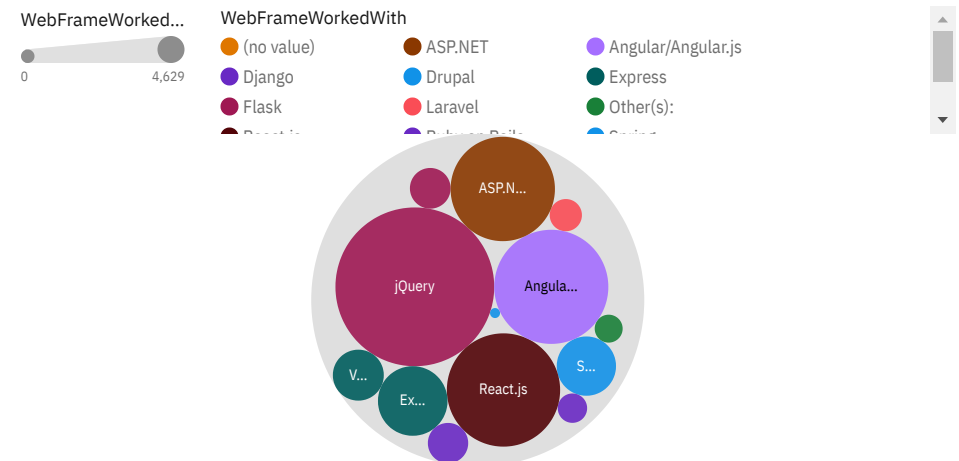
WebFrameWorked...

0

4,629

WebFrameWorkedWith

(no value)

ASP.NET

Angular/Angular.js

Django

Drupal

Express

Flask

Laravel

Other(s):

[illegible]

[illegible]

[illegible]

ASP.N...

jQuery

Angula...

V...

S...

Ex...

React.js